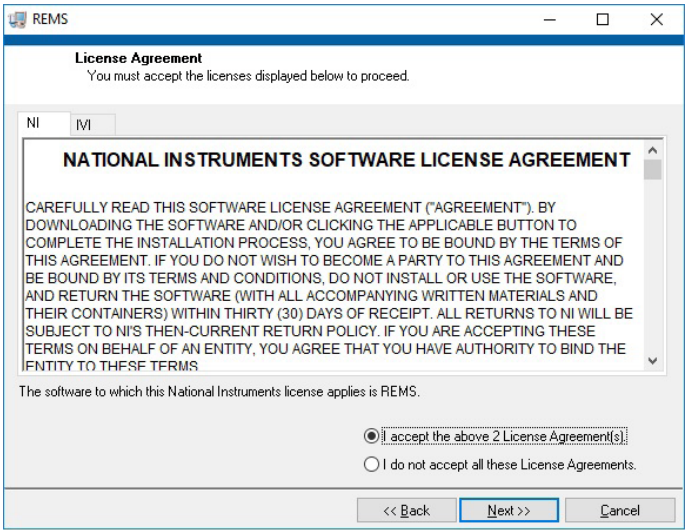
REMS

License Agreement
You must accept the licenses displayed below to proceed.

NI
IVI

NATIONAL INSTRUMENTS SOFTWARE LICENSE AGREEMENT

CAREFULLY READ THIS SOFTWARE LICENSE AGREEMENT ("AGREEMENT"). BY DOWNLOADING THE SOFTWARE AND/OR CLICKING THE APPLICABLE BUTTON TO COMPLETE THE INSTALLATION PROCESS, YOU AGREE TO BE BOUND BY THE TERMS OF THIS AGREEMENT. IF YOU DO NOT WISH TO BECOME A PARTY TO THIS AGREEMENT AND BE BOUND BY ITS TERMS AND CONDITIONS, DO NOT INSTALL OR USE THE SOFTWARE, AND RETURN THE SOFTWARE (WITH ALL ACCOMPANYING WRITTEN MATERIALS AND THEIR CONTAINERS) WITHIN THIRTY (30) DAYS OF RECEIPT. ALL RETURNS TO NI WILL BE SUBJECT TO NI'S THEN-CURRENT RETURN POLICY. IF YOU ARE ACCEPTING THESE TERMS ON BEHALF OF AN ENTITY, YOU AGREE THAT YOU HAVE AUTHORITY TO BIND THE ENTITY TO THESE TERMS

The software to which this National Instruments license applies is REMS.

I accept the above 2 License Agreement(s).
I do not accept all these License Agreements.

<< Back
Next >>
Cancel